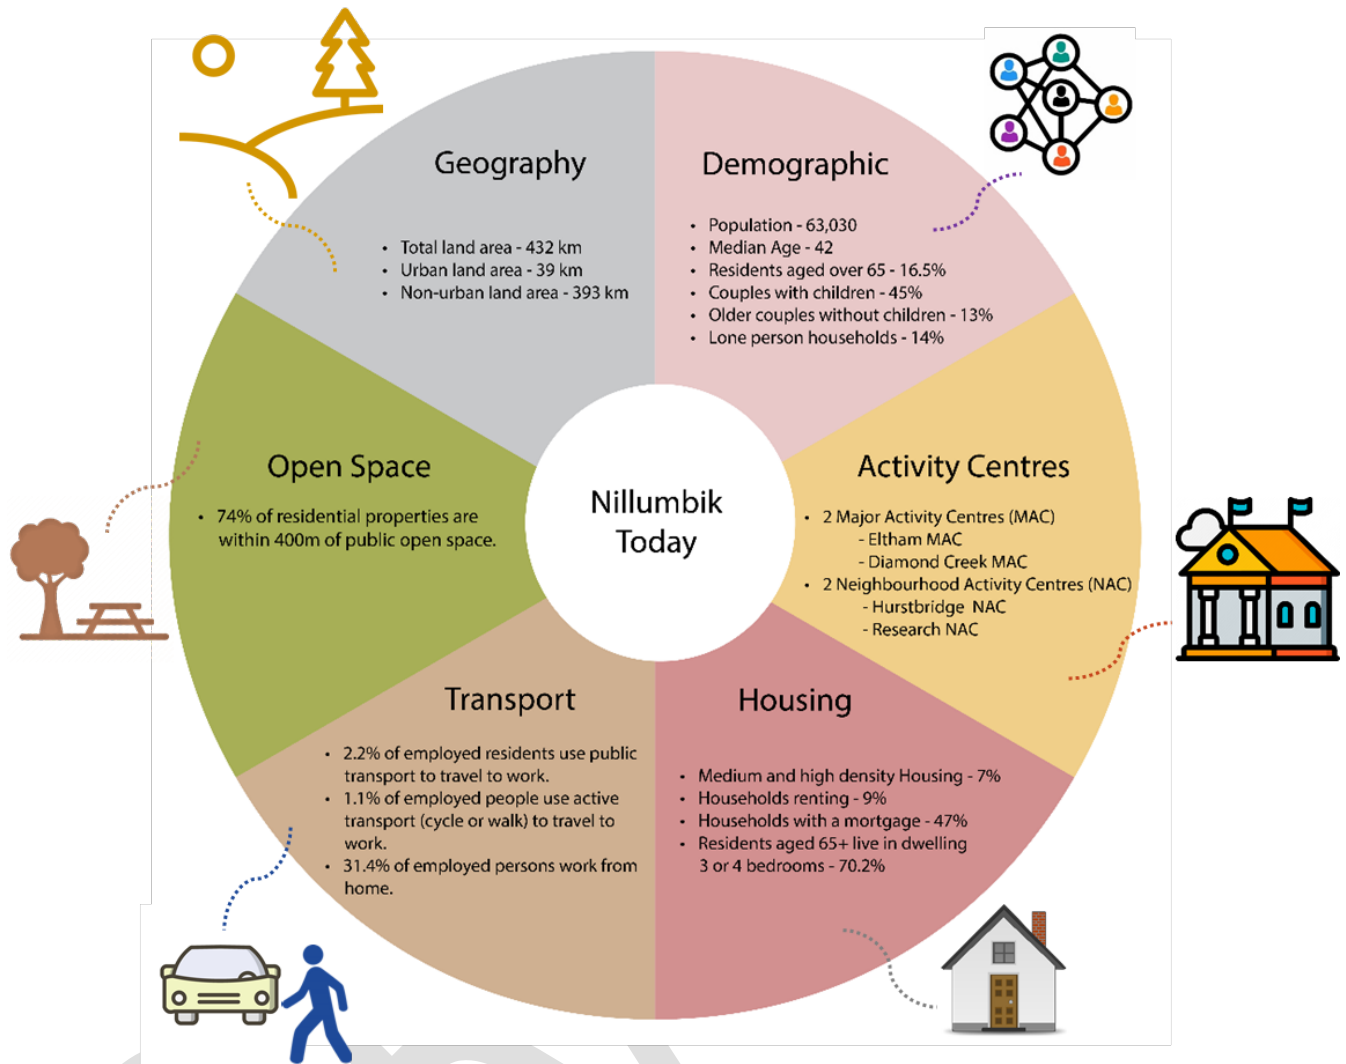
Geography

- Total land area - 432 km
- Urban land area - 39 km
- Non-urban land area - 393 km

Demographic

- Population - 63,030
- Median Age - 42
- Residents aged over 65 - 16.5%
- Couples with children - 45%
- Older couples without children - 13%
- Lone person households - 14%

Open Space

- 74% of residential properties are within 400m of public open space.

Nillumbik Today

Activity Centres

- 2 Major Activity Centres (MAC)
  - Eltham MAC
  - Diamond Creek MAC
- 2 Neighbourhood Activity Centres (NAC)
  - Hurstbridge NAC
  - Research NAC

Transport

- 2.2% of employed residents use public transport to travel to work.
- 1.1% of employed people use active transport (cycle or walk) to travel to work.
- 31.4% of employed persons work from home.

Housing

- Medium and high density Housing - 7%
- Households renting - 9%
- Households with a mortgage - 47%
- Residents aged 65+ live in dwelling 3 or 4 bedrooms - 70.2%